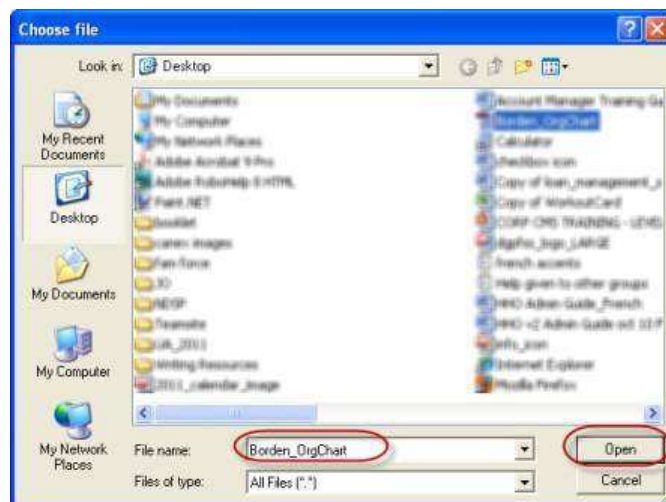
Choose file

Look in: Desktop

My Recent Documents
Desktop
My Documents
My Computer
My Network Places

My Documents
My Computer
My Network Places
Adobe Acrobat 9 Pro
Adobe RoboHelp 8 HTML
Paint.NET
booklet
canon images
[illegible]
3D
NEISP
Teamsite
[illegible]
Writing Resources
2011_calendar_image

Account Manager Training Gu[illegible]
Borden_OrgChart
Calculator
checkbox icon
Copy of loan_management_s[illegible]
Copy of WorkoutCard
CORP CMS TRAINING - LEVEL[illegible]
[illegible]_logo_LARGE
French accents
Help given to other groups
HMO Admin Guide_French
HMO v2 Admin Guide oct 10 F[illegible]
info_icon
Internet Explorer
Mozilla Firefox

File name: Borden_OrgChart
Files of type: All Files (*.*)
Open
Cancel